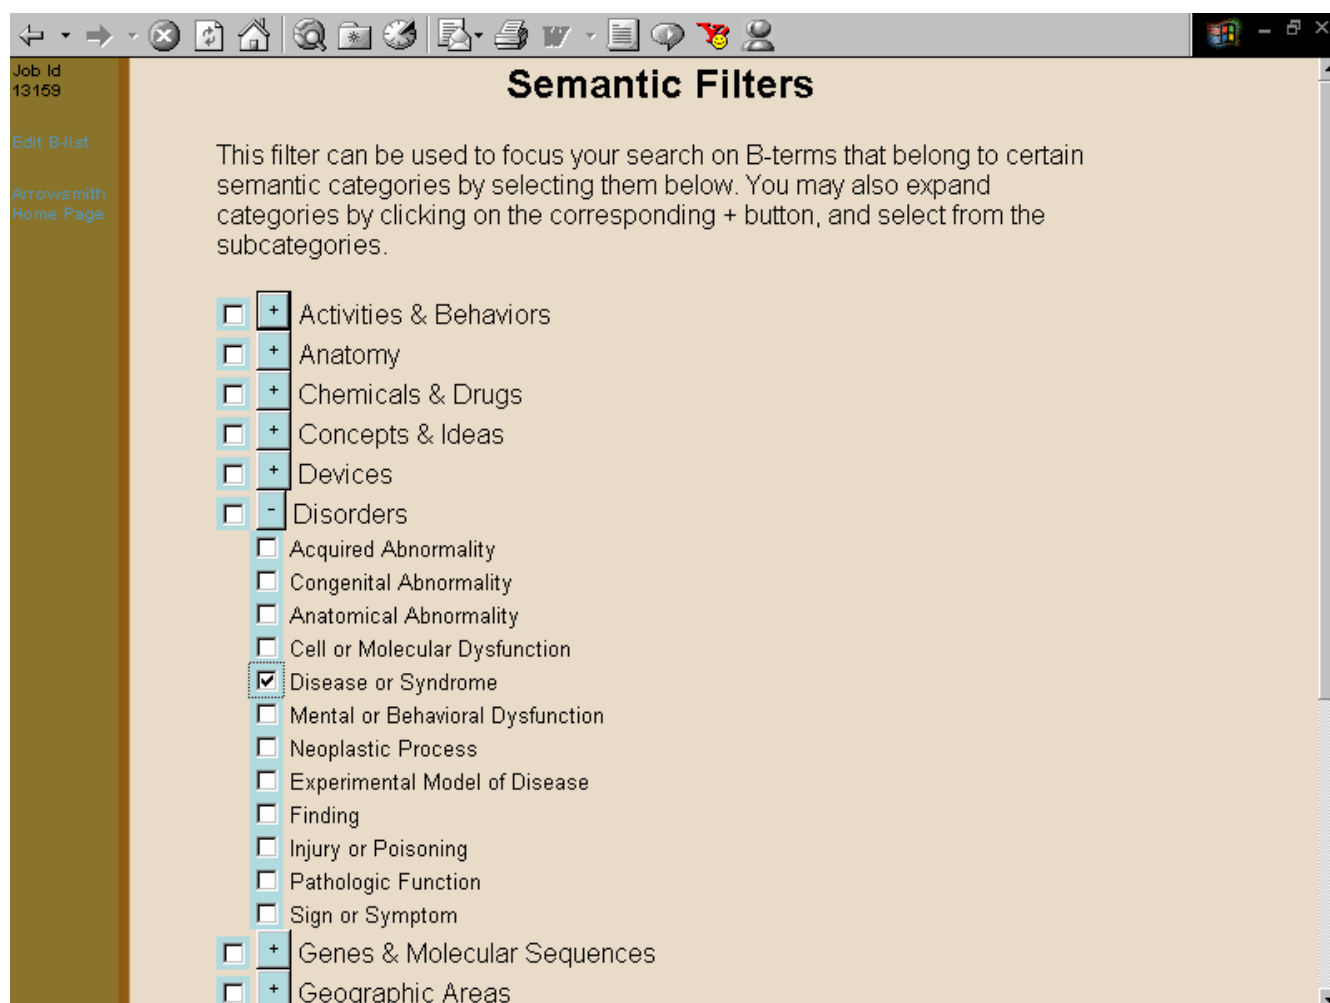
Job Id
13159

Edit B-list

Arrowsmith Home Page

Semantic Filters

This filter can be used to focus your search on B-terms that belong to certain semantic categories by selecting them below. You may also expand categories by clicking on the corresponding + button, and select from the subcategories.

☐ + Activities & Behaviors
☐ + Anatomy
☐ + Chemicals & Drugs
☐ + Concepts & Ideas
☐ + Devices
☐ - Disorders
☐ Acquired Abnormality
☐ Congenital Abnormality
☐ Anatomical Abnormality
☐ Cell or Molecular Dysfunction
☑ Disease or Syndrome
☐ Mental or Behavioral Dysfunction
☐ Neoplastic Process
☐ Experimental Model of Disease
☐ Finding
☐ Injury or Poisoning
☐ Pathologic Function
☐ Sign or Symptom
☐ + Genes & Molecular Sequences
☐ + Geographic Areas